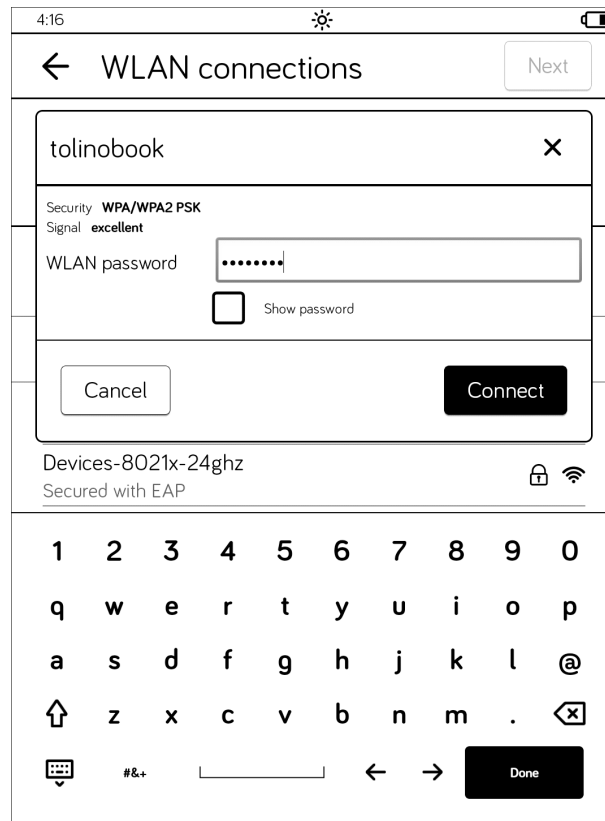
4:16

← WLAN connections

Next

tolinobook

×

Security WPA/WPA2 PSK
Signal excellent

WLAN password ••••••••

Show password

Cancel

Connect

Devices-8021x-24ghz
Secured with EAP

1 2 3 4 5 6 7 8 9 0
q w e r t y u i o p
a s d f g h j k l @
z x c v b n m .
#&+
← →
Done